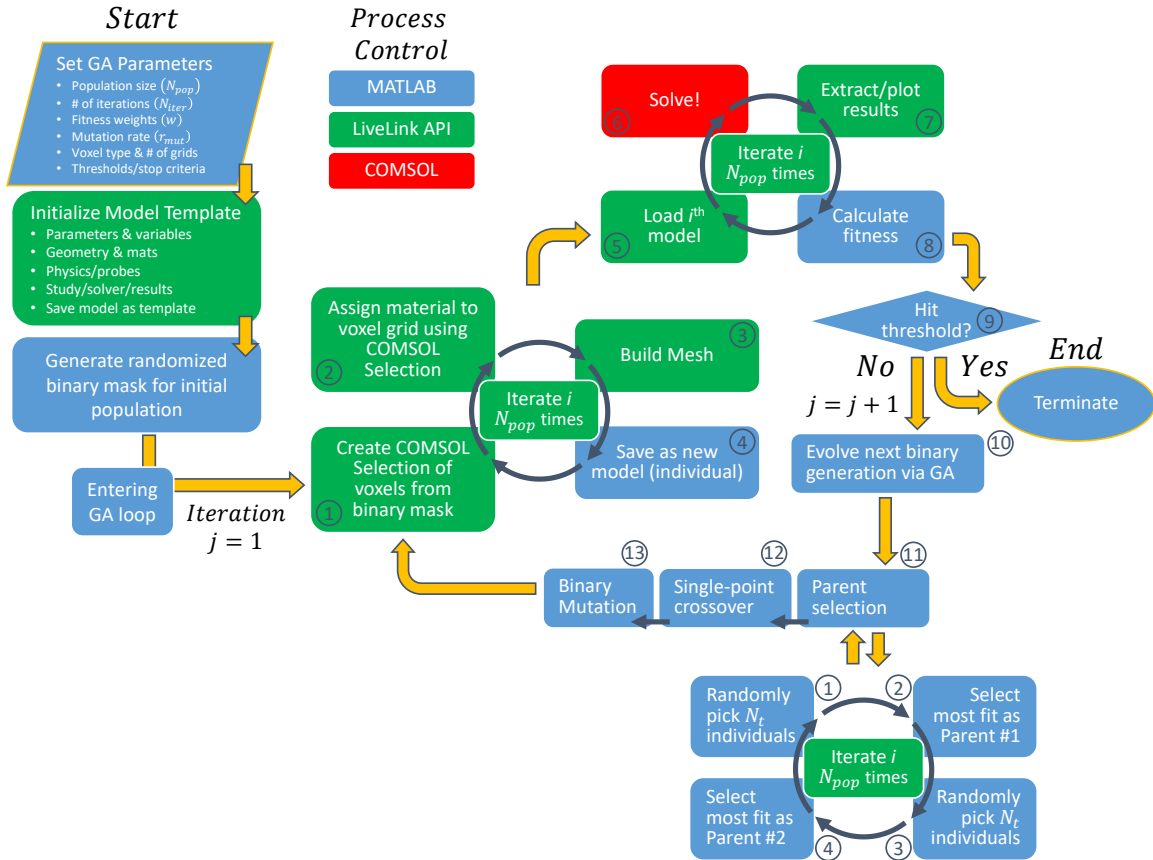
Start

Set GA Parameters
- Population size ($N_{pop}$)
- # of iterations ($N_{iter}$)
- Fitness weights ($w$)
- Mutation rate ($r_{mut}$)
- Voxel type & # of grids
- Thresholds/stop criteria

Initialize Model Template
- Parameters & variables
- Geometry & mats
- Physics/probes
- Study/solver/results
- Save model as template

Generate randomized binary mask for initial population

Entering GA loop

Iteration
$j = 1$

Process Control

MATLAB

LiveLink API

COMSOL

Assign material to voxel grid using COMSOL Selection ②

Build Mesh ③

Iterate $i$
$N_{pop}$ times

Save as new model (individual) ④

Create COMSOL Selection of voxels from binary mask ①

Solve! ⑥

Extract/plot results ⑦

Iterate $i$
$N_{pop}$ times

Load $i^{th}$ model ⑤

Calculate fitness ⑧

Hit threshold? ⑨

No

Yes

End

$j = j + 1$

Terminate

Evolve next binary generation via GA ⑩

⑬ Binary Mutation

⑫ Single-point crossover

⑪ Parent selection

Randomly pick $N_t$ individuals ①

② Select most fit as Parent #1

Iterate $i$
$N_{pop}$ times

Select most fit as Parent #2 ④

Randomly pick $N_t$ individuals ③